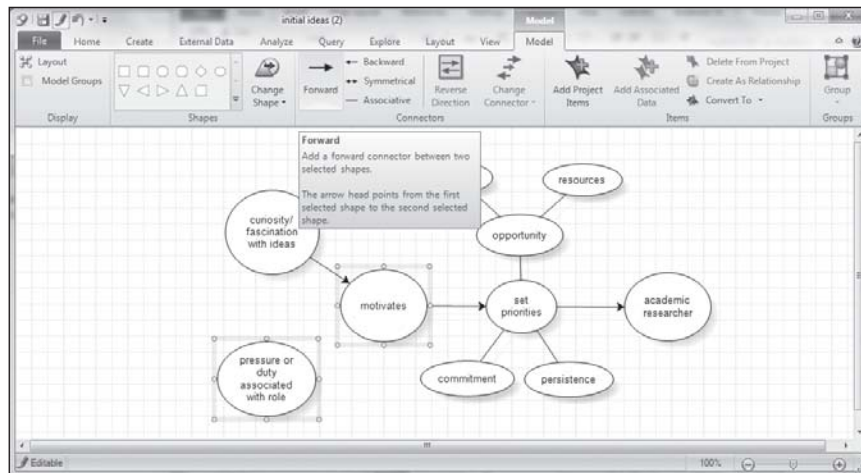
initial ideas (2)

Model

File Home Create External Data Analyze Query Explore Layout View Model

Layout
Model Groups
Display

Shapes

Change Shape

Forward
Backward
Symmetrical
Associative
Reverse Direction
Change Connector
Connectors

Add Project Items
Add Associated Data
Delete From Project
Create As Relationship
Convert To
Items

Group
Groups

Forward
Add a forward connector between two selected shapes.

The arrow head points from the first selected shape to the second selected shape.

resources

curiosity/ fascination with ideas

opportunity

motivates

set priorities

academic researcher

pressure or duty associated with role

commitment

persistence

Editable

100%